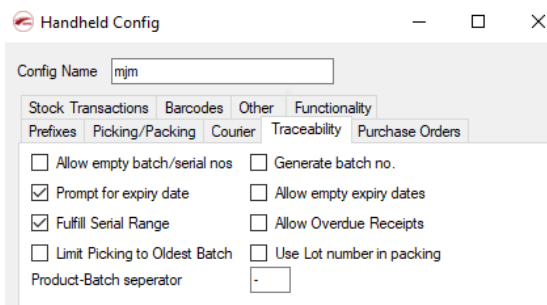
Handheld Config

Config Name mjm

Stock Transactions | Barcodes | Other | Functionality
Prefixes | Picking/Packing | Courier | Traceability | Purchase Orders

Allow empty batch/serial nos
Prompt for expiry date
Fulfill Serial Range
Limit Picking to Oldest Batch
Product-Batch seperator -

Generate batch no.
Allow empty expiry dates
Allow Overdue Receipts
Use Lot number in packing